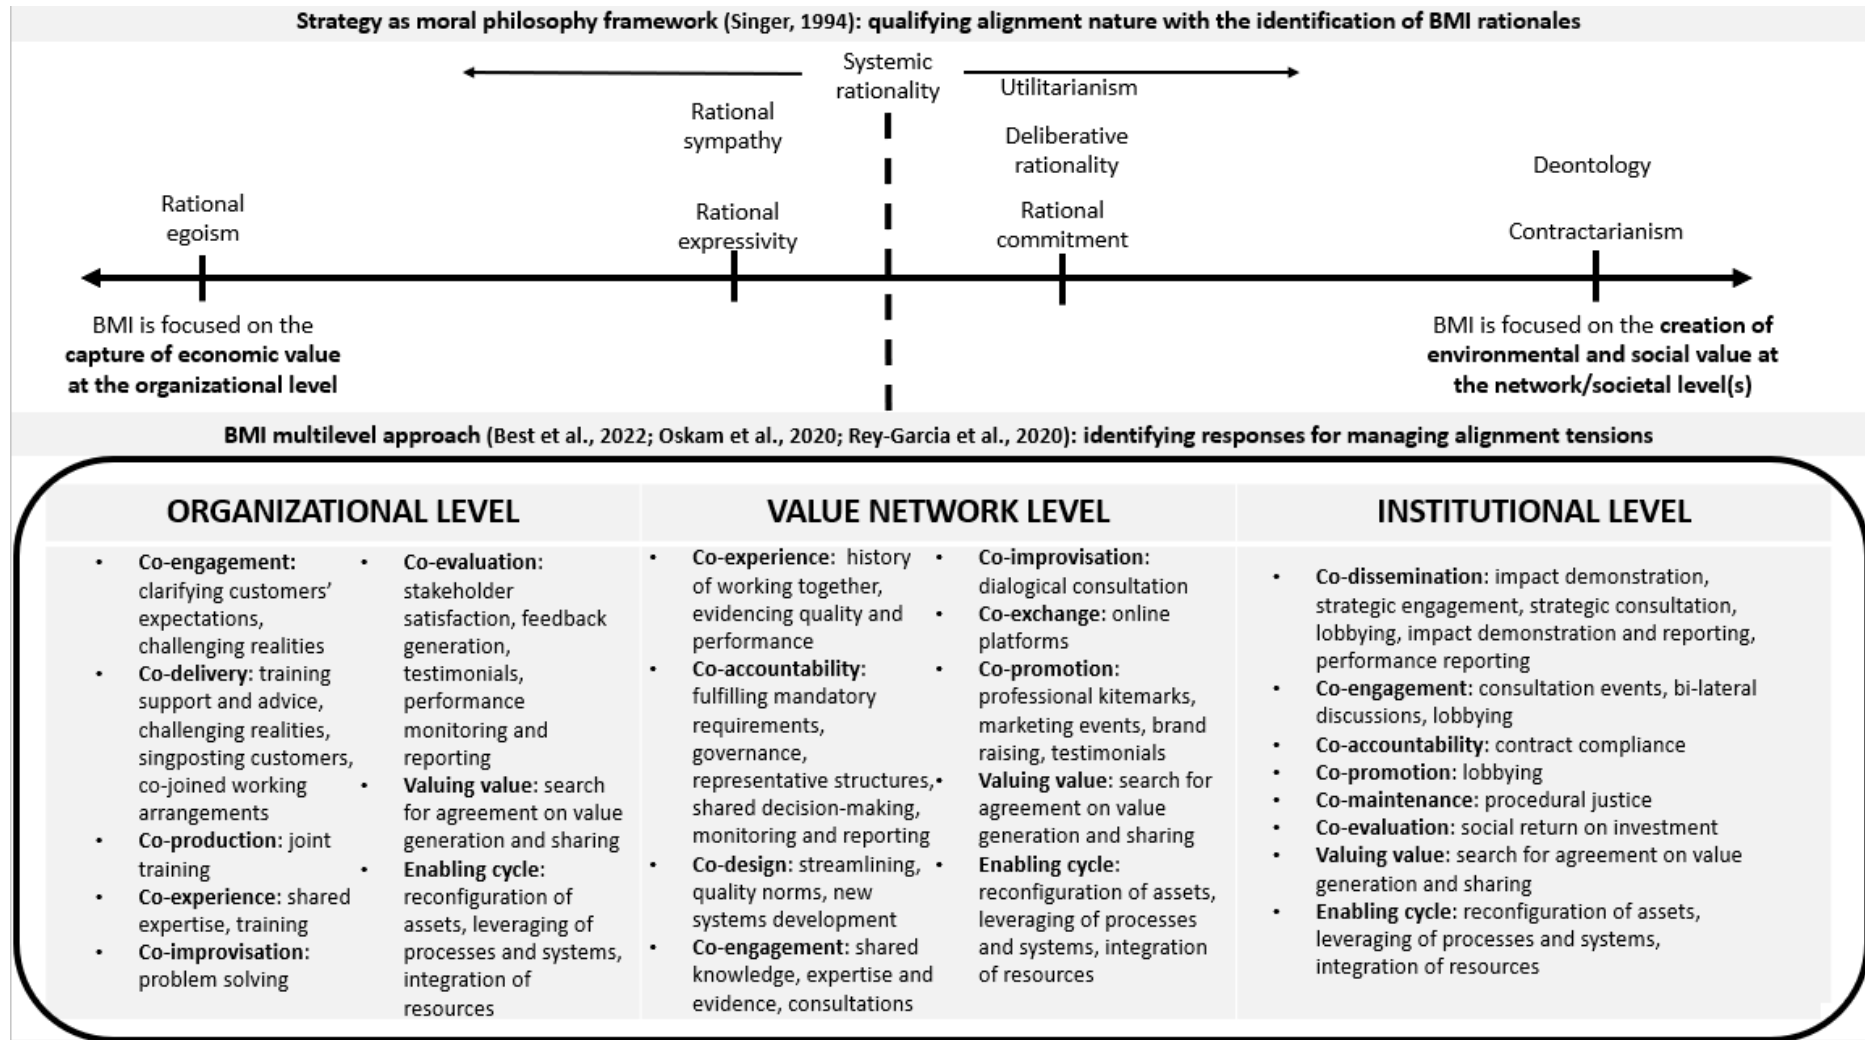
**Strategy as moral philosophy framework** (Singer, 1994): **qualifying alignment nature with the identification of BMI rationales**

Systemic rationality

Utilitarianism

Rational sympathy

Deliberative rationality

Deontology

Rational egoism

Rational expressivity

Rational commitment

Contractarianism

BMI is focused on the **capture of economic value at the organizational level**

BMI is focused on the **creation of environmental and social value at the network/societal level(s)**

**BMI multilevel approach** (Best et al., 2022; Oskam et al., 2020; Rey-Garcia et al., 2020): **identifying responses for managing alignment tensions**

**ORGANIZATIONAL LEVEL**

- **Co-engagement:** clarifying customers' expectations, challenging realities
- **Co-delivery**: training support and advice, challenging realities, singposting customers, co-joined working arrangements
- **Co-production**: joint training
- **Co-experience**: shared expertise, training
- **Co-improvisation**: problem solving
- **Co-evaluation**: stakeholder satisfaction, feedback generation, testimonials, performance monitoring and reporting
- **Valuing value**: search for agreement on value generation and sharing
- **Enabling cycle**: reconfiguration of assets, leveraging of processes and systems, integration of resources

**VALUE NETWORK LEVEL**

- **Co-experience**: history of working together, evidencing quality and performance
- **Co-accountability**: fulfilling mandatory requirements, governance, representative structures, shared decision-making, monitoring and reporting
- **Co-design**: streamlining, quality norms, new systems development
- **Co-engagement**: shared knowledge, expertise and evidence, consultations
- **Co-improvisation**: dialogical consultation
- **Co-exchange**: online platforms
- **Co-promotion**: professional kitemarks, marketing events, brand raising, testimonials
- **Valuing value**: search for agreement on value generation and sharing
- **Enabling cycle**: reconfiguration of assets, leveraging of processes and systems, integration of resources

**INSTITUTIONAL LEVEL**

- **Co-dissemination**: impact demonstration, strategic engagement, strategic consultation, lobbying, impact demonstration and reporting, performance reporting
- **Co-engagement**: consultation events, bi-lateral discussions, lobbying
- **Co-accountability**: contract compliance
- **Co-promotion**: lobbying
- **Co-maintenance**: procedural justice
- **Co-evaluation**: social return on investment
- **Valuing value**: search for agreement on value generation and sharing
- **Enabling cycle**: reconfiguration of assets, leveraging of processes and systems, integration of resources